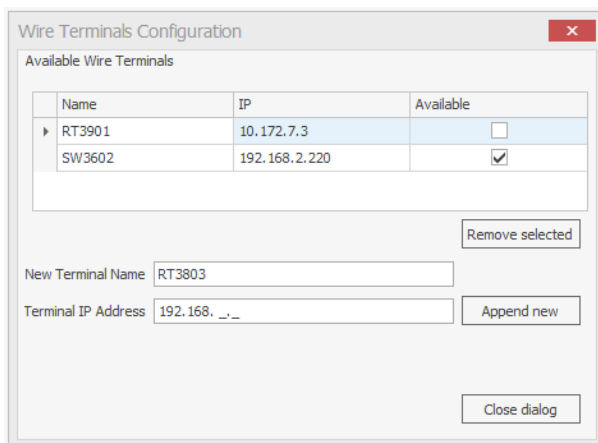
Wire Terminals Configuration

Available Wire Terminals

| Name | IP | Available |
|---|---|---|
| RT3901 | 10.172.7.3 | ☐ |
| SW3602 | 192.168.2.220 | ☑ |

Remove selected

New Terminal Name RT3803

Terminal IP Address 192.168. _._

Append new

Close dialog